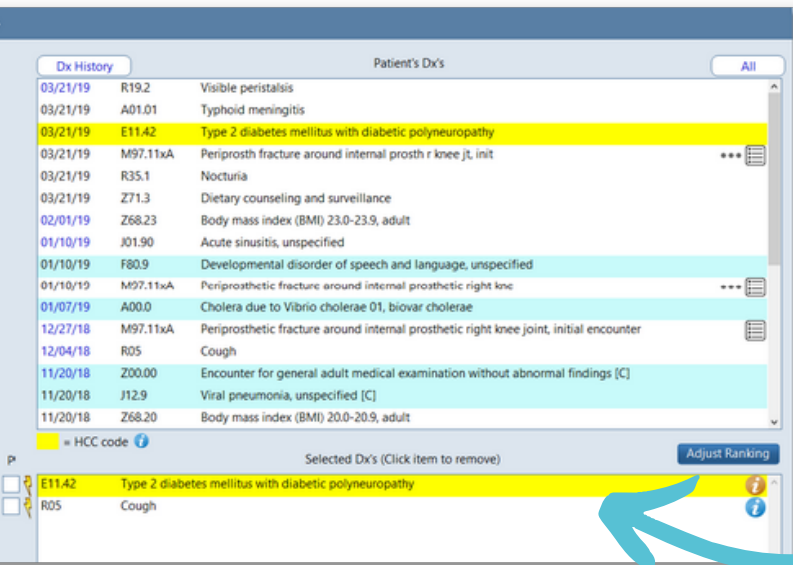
Dx History

Patient's Dx's

All

| | | |
|---|---|---|
| 03/21/19 | R19.2 | Visible peristalsis |
| 03/21/19 | A01.01 | Typhoid meningitis |
| 03/21/19 | E11.42 | Type 2 diabetes mellitus with diabetic polyneuropathy |
| 03/21/19 | M97.11xA | Periprosth fracture around internal prosth r knee jt, init |
| 03/21/19 | R35.1 | Nocturia |
| 03/21/19 | Z71.3 | Dietary counseling and surveillance |
| 02/01/19 | Z68.23 | Body mass index (BMI) 23.0-23.9, adult |
| 01/10/19 | J01.90 | Acute sinusitis, unspecified |
| 01/10/19 | F80.9 | Developmental disorder of speech and language, unspecified |
| 01/10/19 | M97.11xA | Periprosthetic fracture around internal prosthetic right knee |
| 01/07/19 | A00.0 | Cholera due to Vibrio cholerae 01, biovar cholerae |
| 12/27/18 | M97.11xA | Periprosthetic fracture around internal prosthetic right knee joint, initial encounter |
| 12/04/18 | R05 | Cough |
| 11/20/18 | Z00.00 | Encounter for general adult medical examination without abnormal findings [C] |
| 11/20/18 | J12.9 | Viral pneumonia, unspecified [C] |
| 11/20/18 | Z68.20 | Body mass index (BMI) 20.0-20.9, adult |

= HCC code

P

Selected Dx's (Click item to remove)

Adjust Ranking

E11.42 Type 2 diabetes mellitus with diabetic polyneuropathy

R05 Cough